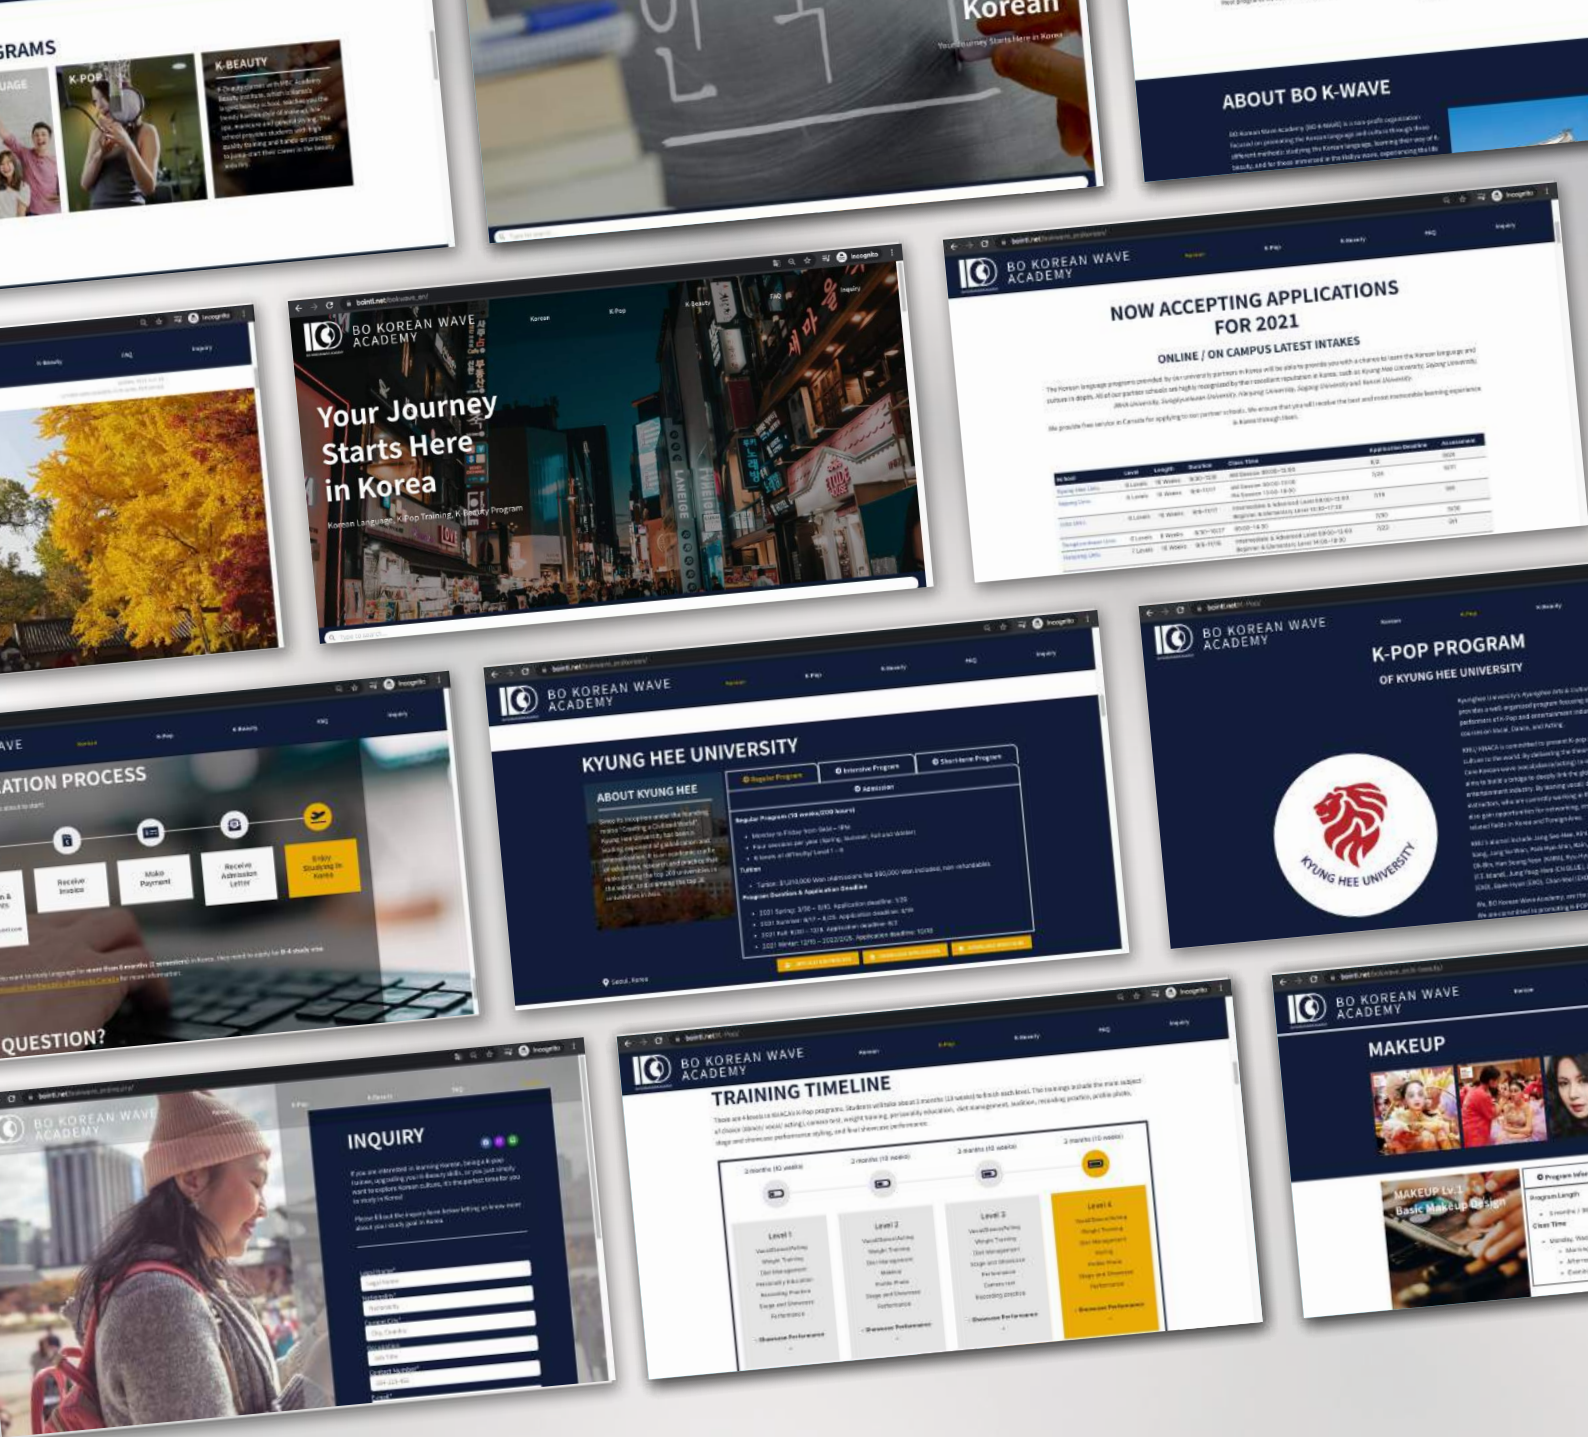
GRAMS

UAGE

K-POP

K-BEAUTY

Korean

Your Journey Starts Here in Korea

ABOUT BO K-WAVE

BO KOREAN WAVE ACADEMY

NOW ACCEPTING APPLICATIONS FOR 2021

ONLINE / ON CAMPUS LATEST INTAKES

K-Beauty

FAQ

Inquiry

BO KOREAN WAVE ACADEMY

Korean

K-Pop

K-Beauty

FAQ

Inquiry

Your Journey Starts Here in Korea

Korean Language, K-Pop Training, K-Beauty Program

Incognito

BO KOREAN WAVE ACADEMY

K-POP PROGRAM

OF KYUNG HEE UNIVERSITY

KYUNG HEE UNIVERSITY

BO KOREAN WAVE ACADEMY

KYUNG HEE UNIVERSITY

ABOUT KYUNG HEE

Regular Program

Intensive Program

Short-term Program

Admission

Seoul, Korea

AVE

ATION PROCESS

Receive Invoice

Make Payment

Receive Admission Letter

Enjoy Studying in Korea

QUESTION?

BO KOREAN WAVE ACADEMY

INQUIRY

BO KOREAN WAVE ACADEMY

TRAINING TIMELINE

2 months (10 weeks)

Level 1

Level 2

Level 3

Level 4

Showcase Performance

BO KOREAN WAVE ACADEMY

MAKEUP

MAKEUP Lv.1 Basic Makeup Design

Program Length

Class Time